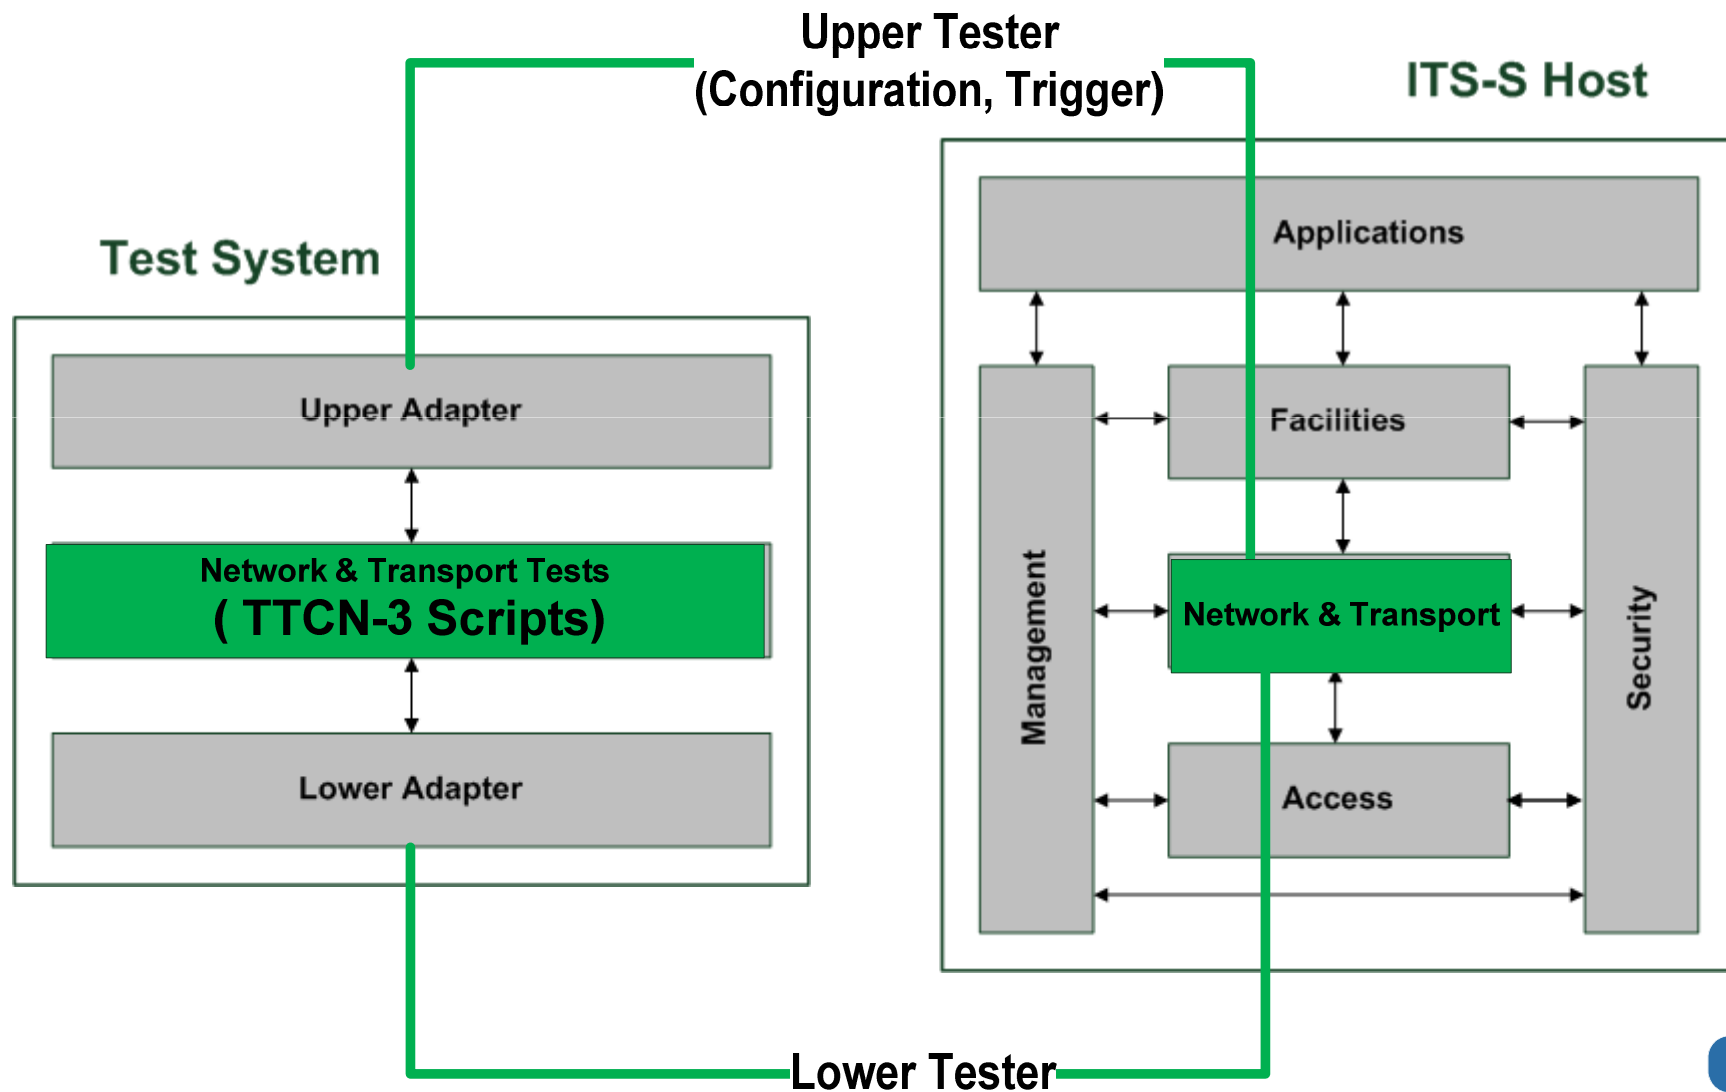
Upper Tester
(Configuration, Trigger)

ITS-S Host

Test System

Upper Adapter

Network & Transport Tests
( TTCN-3 Scripts)

Lower Adapter

Applications

Facilities

Management

Network & Transport

Security

Access

Lower Tester